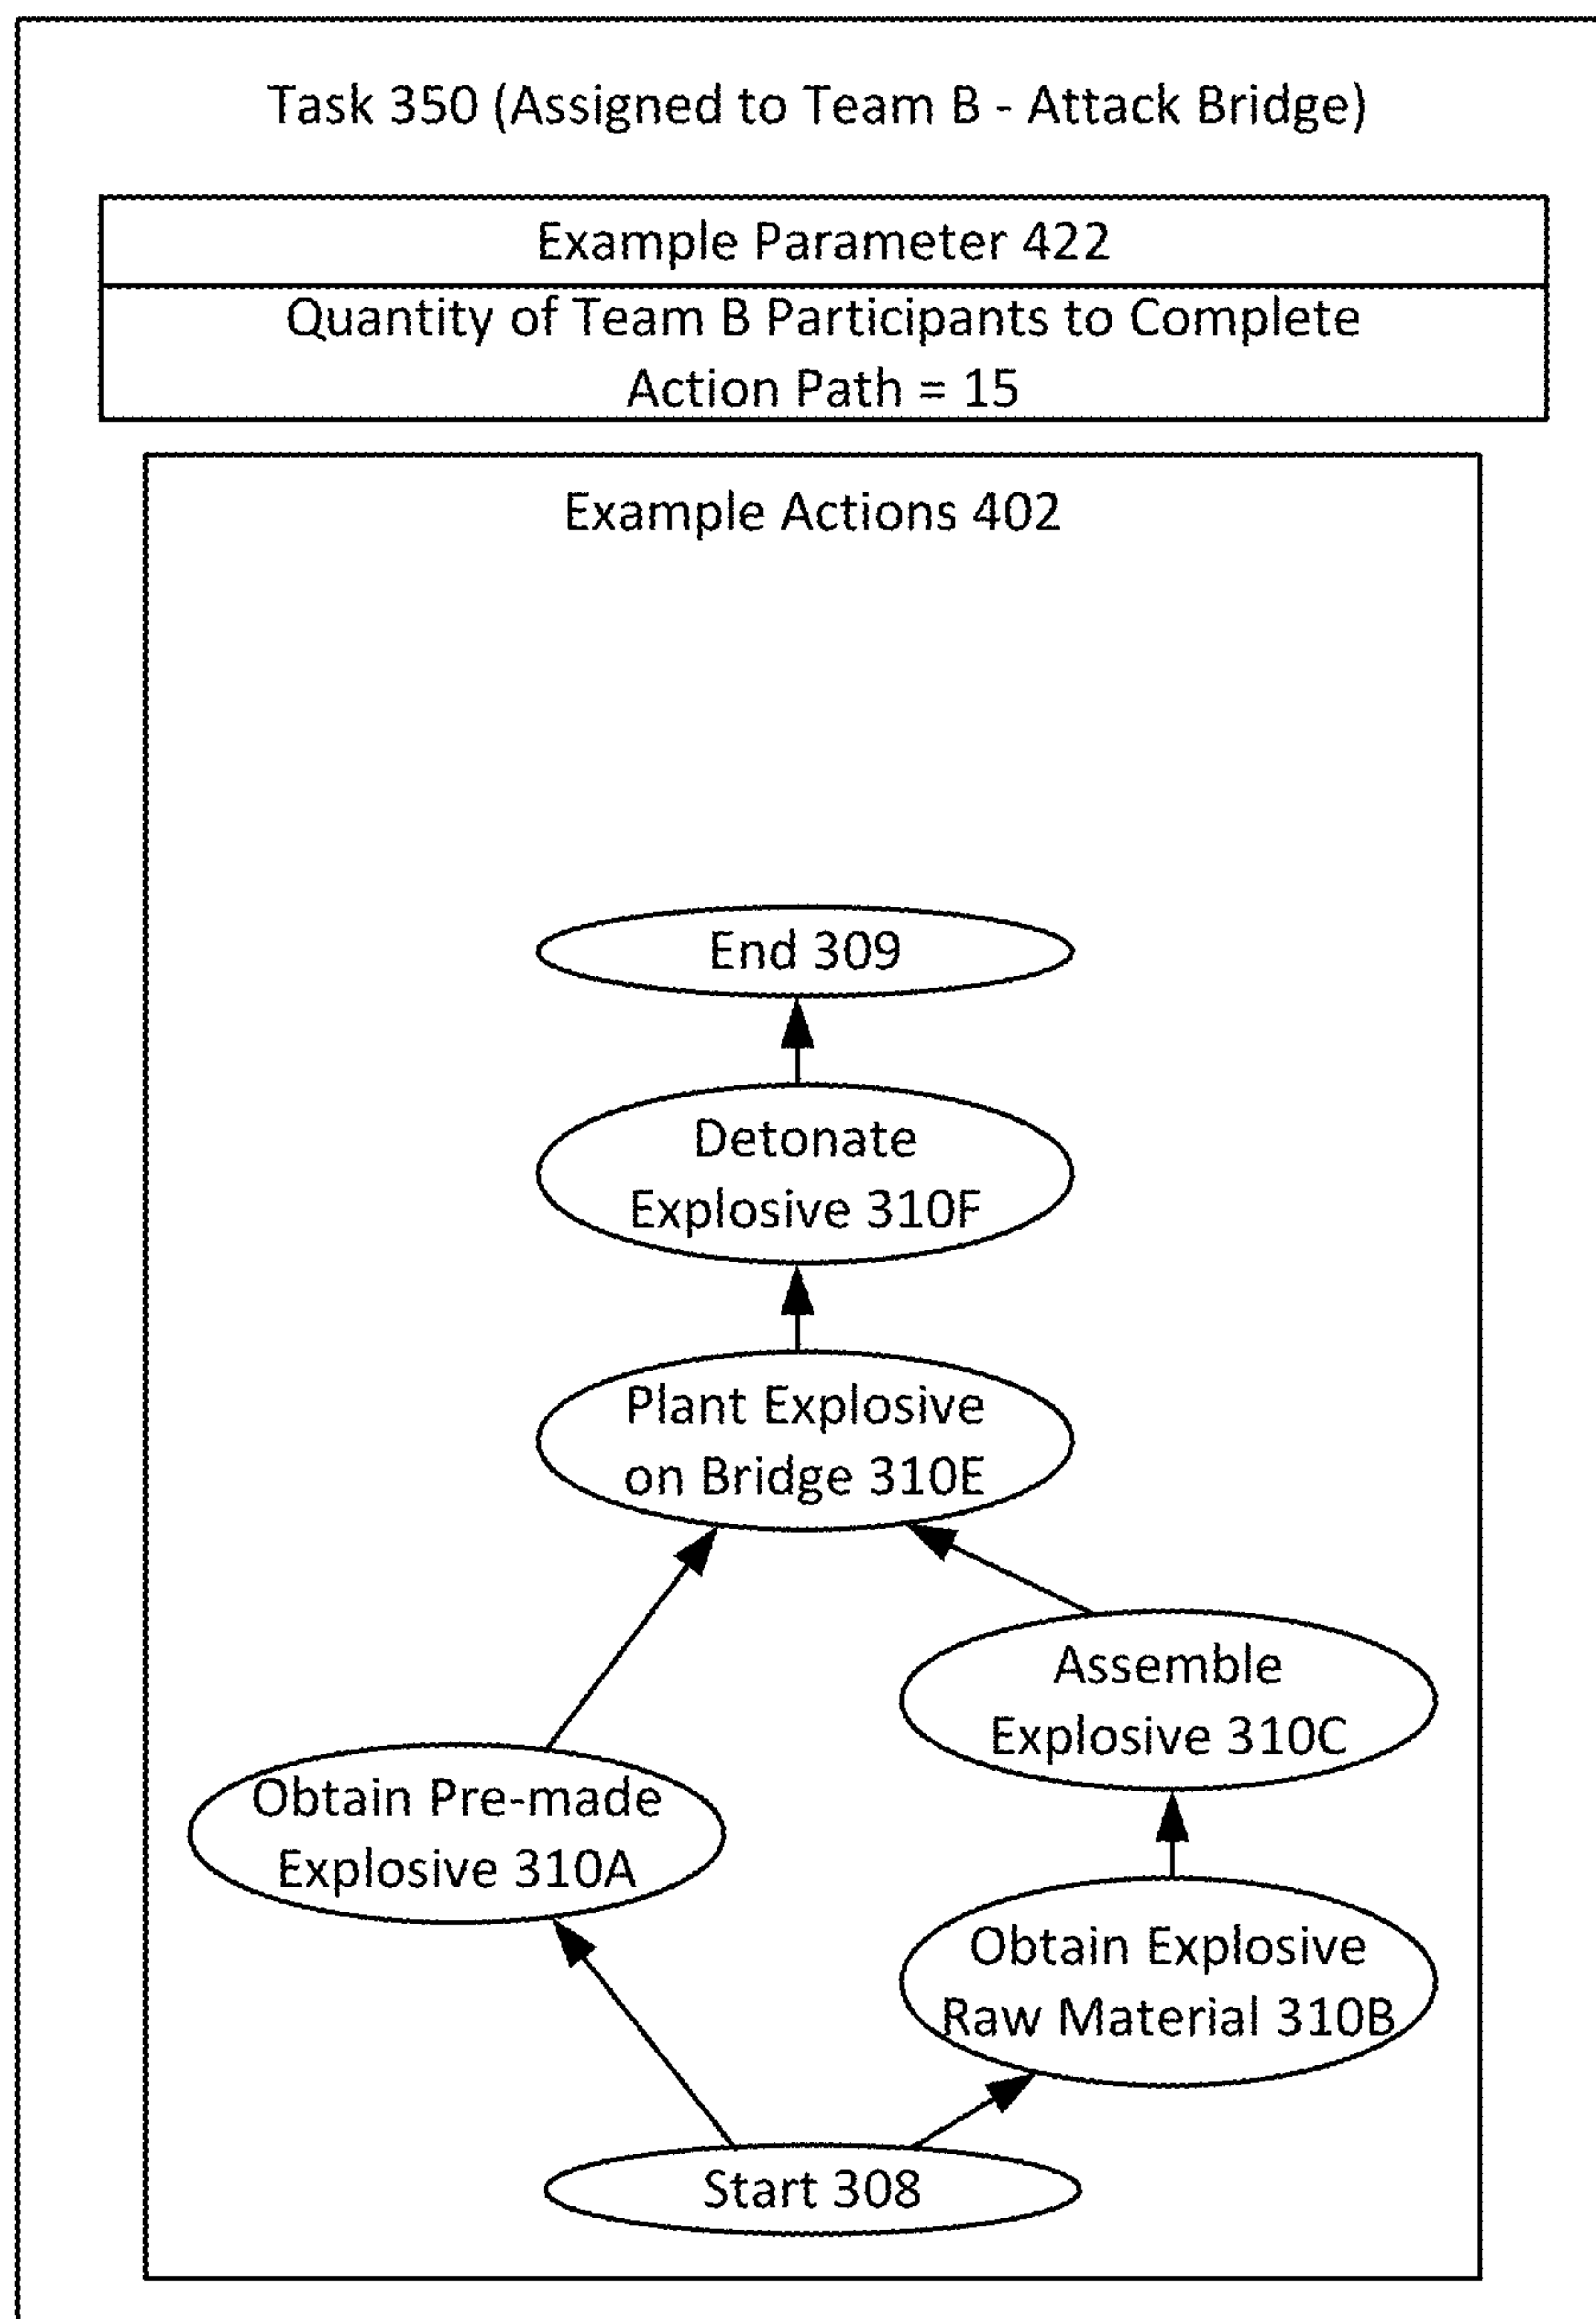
Task 350 (Assigned to Team B - Attack Bridge)

| Example Parameter 422 |
|---|
| Quantity of Team B Participants to Complete Action Path = 15 |

Example Actions 402

End 309

Detonate Explosive 310F

Plant Explosive on Bridge 310E

Assemble Explosive 310C

Obtain Pre-made Explosive 310A

Obtain Explosive Raw Material 310B

Start 308